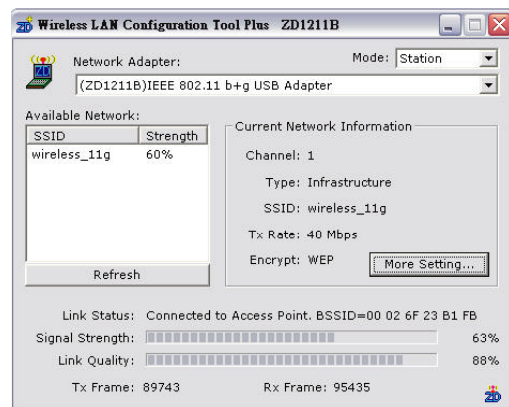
ZD Wireless LAN Configuration Tool Plus ZD1211B

Network Adapter:

Mode: Station

(ZD1211B)IEEE 802.11 b+g USB Adapter

Available Network:

| SSID | Strength |
|---|---|
| wireless_11g | 60% |

Refresh

Current Network Information

Channel: 1

Type: Infrastructure

SSID: wireless_11g

Tx Rate: 40 Mbps

Encrypt: WEP

More Setting...

Link Status: Connected to Access Point. BSSID=00 02 6F 23 B1 FB

Signal Strength: 63%

Link Quality: 88%

Tx Frame: 89743

Rx Frame: 95435

ZD